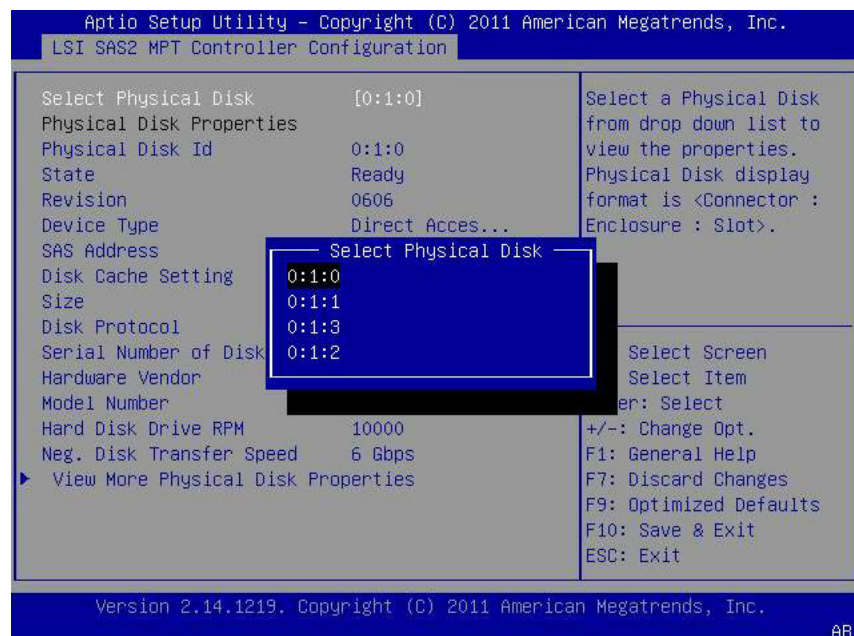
Aptio Setup Utility – Copyright (C) 2011 American Megatrends, Inc.
LSI SAS2 MPT Controller Configuration

Select Physical Disk [0:1:0]
Physical Disk Properties
Physical Disk Id 0:1:0
State Ready
Revision 0606
Device Type Direct Acces...
SAS Address
Disk Cache Setting
Size
Disk Protocol
Serial Number of Disk
Hardware Vendor
Model Number
Hard Disk Drive RPM 10000
Neg. Disk Transfer Speed 6 Gbps
▶ View More Physical Disk Properties

Select Physical Disk
0:1:0
0:1:1
0:1:3
0:1:2

Select a Physical Disk from drop down list to view the properties. Physical Disk display format is <Connector : Enclosure : Slot>.

Select Screen
Select Item
er: Select
+/-: Change Opt.
F1: General Help
F7: Discard Changes
F9: Optimized Defaults
F10: Save & Exit
ESC: Exit

Version 2.14.1219. Copyright (C) 2011 American Megatrends, Inc.
AB